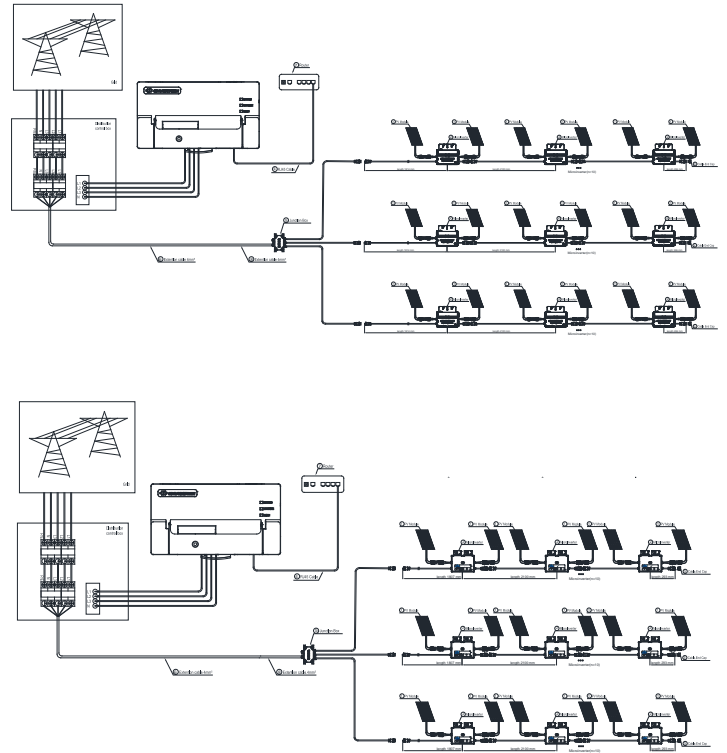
Grid

Distribution control box

Router

RJ45 Cable

Junction Box

Extension cable

Extension cable

PV Module

Microinverter

End Cap

Grid

Distribution control box

Router

RJ45 Cable

Junction Box

Extension cable

Extension cable

PV Module

Microinverter

End Cap

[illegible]